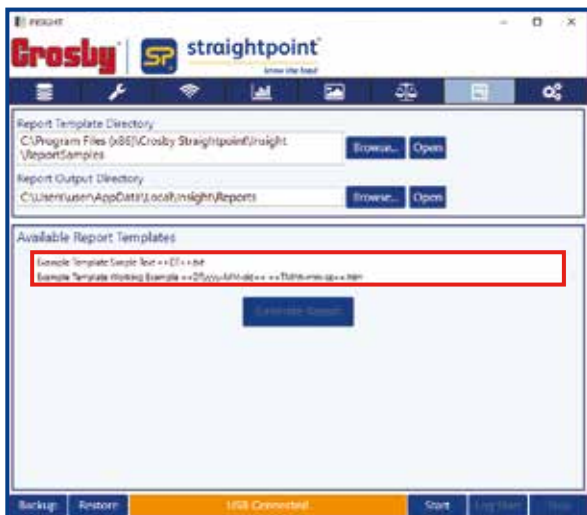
INSIGHT
Crosby | SP straightpoint
know the load

Report Template Directory
C:\Program Files (x86)\Crosby Straightpoint\Insight\ReportSamples
Browse... Open

Report Output Directory
C:\Users\user\AppData\Local\Insight\Reports
Browse... Open

Available Report Templates
Example Template Sample Text ++DT++.txt
Example Template Working Example ++D[yyyy-MM-dd]++ ++T[HH-mm-ss]++.htm

Generate Report

Backup Restore USB Connected Start Log Start Stop